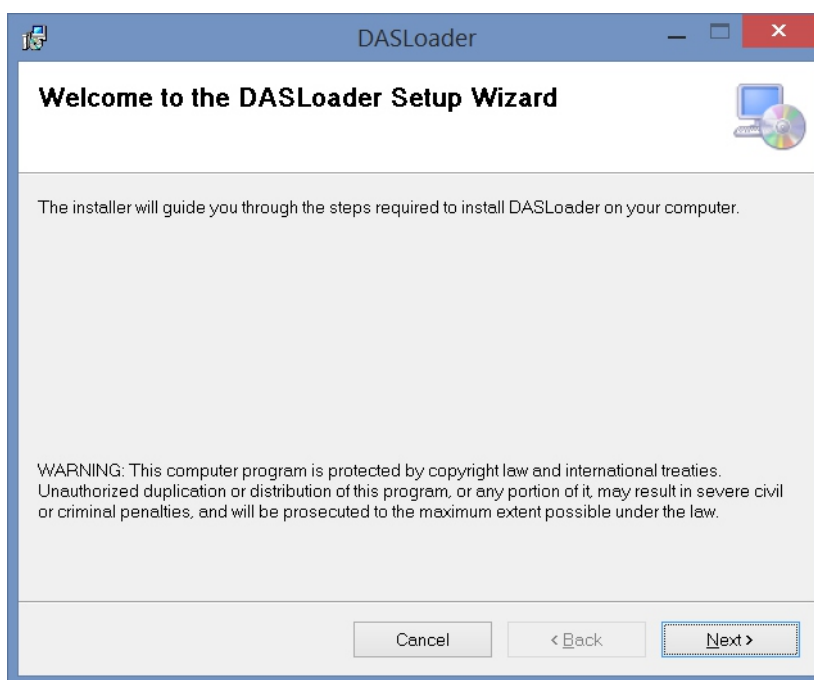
DASLoader

Welcome to the DASLoader Setup Wizard

The installer will guide you through the steps required to install DASLoader on your computer.

WARNING: This computer program is protected by copyright law and international treaties. Unauthorized duplication or distribution of this program, or any portion of it, may result in severe civil or criminal penalties, and will be prosecuted to the maximum extent possible under the law.

Cancel
< Back
Next >